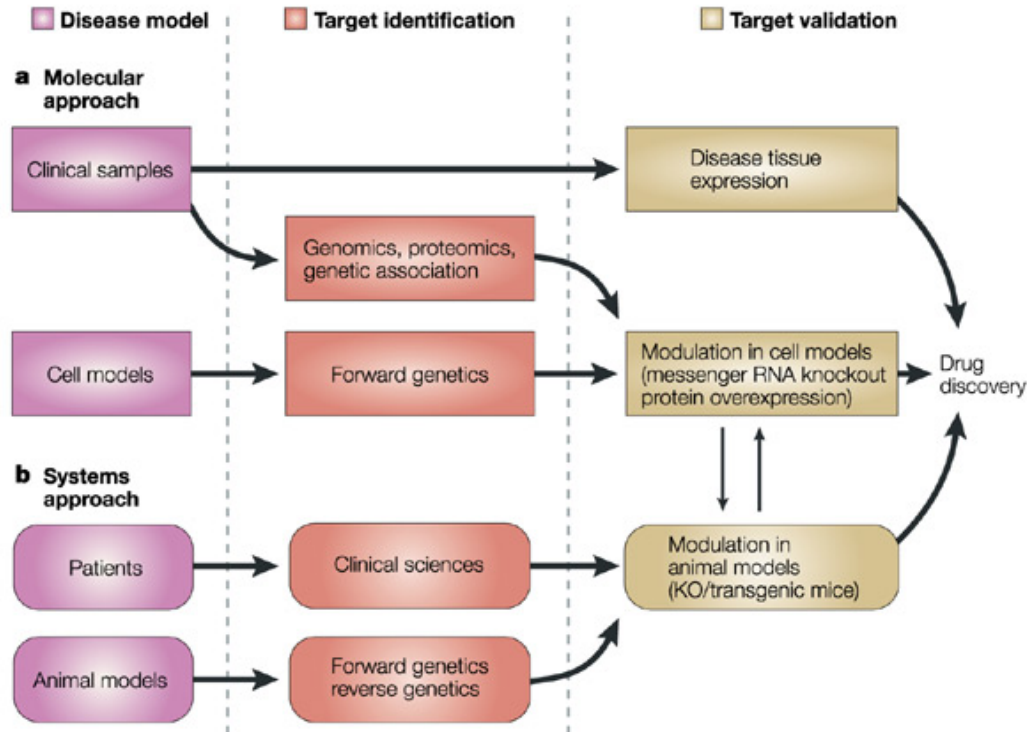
Disease model

Target identification

Target validation

a Molecular approach

Clinical samples

Disease tissue expression

Genomics, proteomics, genetic association

Cell models

Forward genetics

Modulation in cell models (messenger RNA knockout protein overexpression)

Drug discovery

b Systems approach

Patients

Clinical sciences

Modulation in animal models (KO/transgenic mice)

Animal models

Forward genetics reverse genetics